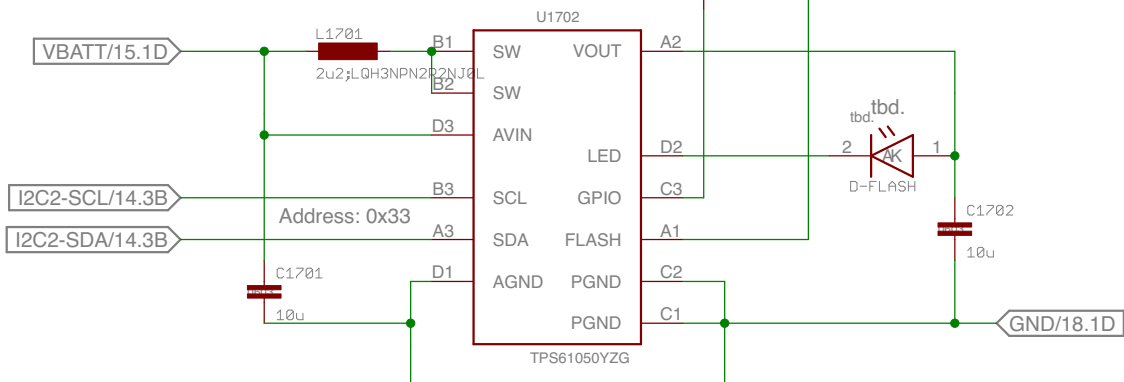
U1702

VBATT/15.1D

L1701

2u2;LQH3NPN2R2NJ0L

B1 SW
B2 SW
VOUT A2

D3 AVIN

LED D2

I2C2-SCL/14.3B

B3 SCL
GPIO C3

Address: 0x33

I2C2-SDA/14.3B

A3 SDA
FLASH A1

D1 AGND
PGND C2
PGND C1

C1701

10u

TPS61050YZG

tbd.
tbd.

2 AK 1

D-FLASH

C1702

10u

GND/18.1D